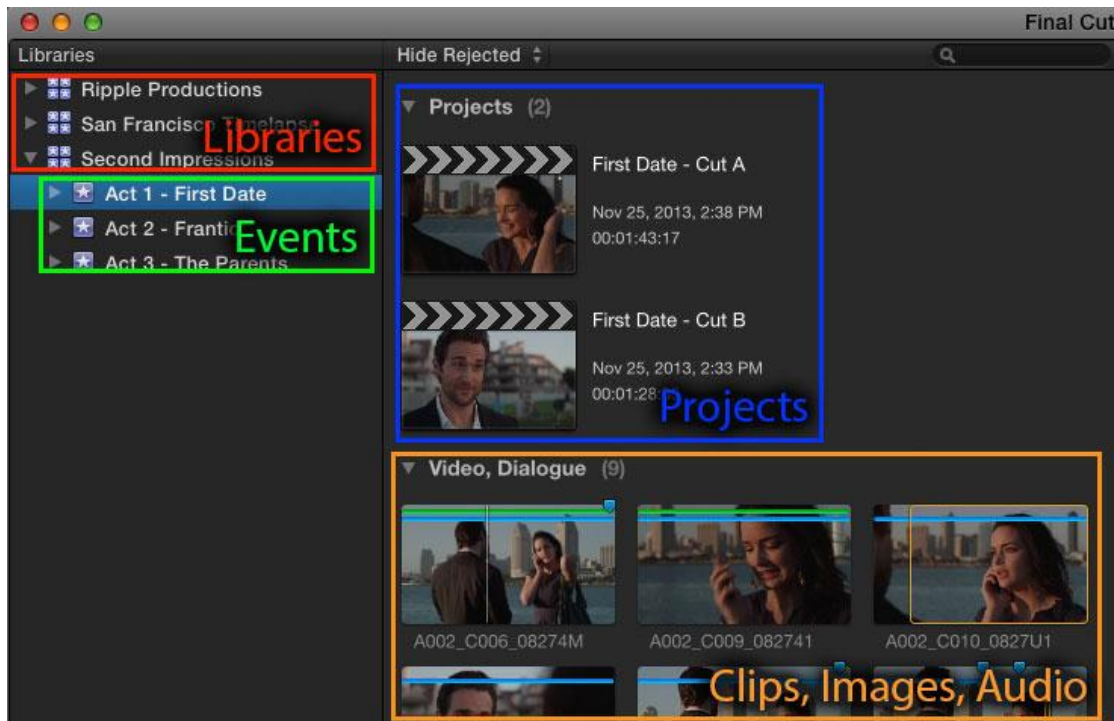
Final Cut

Libraries

Hide Rejected

Ripple Productions

San Francisco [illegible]

Libraries

Second Impressions

Act 1 - First Date

Act 2 - Frantic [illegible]

Events

Act 3 - The Parents

Projects (2)

First Date - Cut A

Nov 25, 2013, 2:38 PM

00:01:43:17

First Date - Cut B

Nov 25, 2013, 2:33 PM

00:01:28:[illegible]

Projects

Video, Dialogue (9)

A002_C006_08274M

A002_C009_082741

A002_C010_0827U1

Clips, Images, Audio